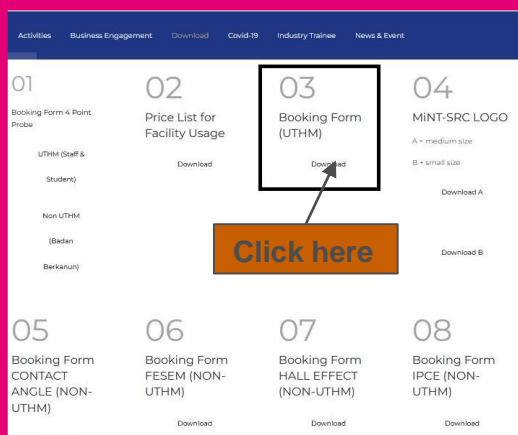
Activities Business Engagement Download Covid-19 Industry Trainee News & Event

01
Booking Form 4 Point Probe
UTHM (Staff & Student)
Non UTHM (Badan Berkanun)

02
Price List for Facility Usage
Download

03
Booking Form (UTHM)
Download

04
MiNT-SRC LOGO
A = medium size
B = small size
Download A
Download B

Click here

05
Booking Form CONTACT ANGLE (NON-UTHM)

06
Booking Form FESEM (NON-UTHM)
Download

07
Booking Form HALL EFFECT (NON-UTHM)
Download

08
Booking Form IPCE (NON-UTHM)
Download